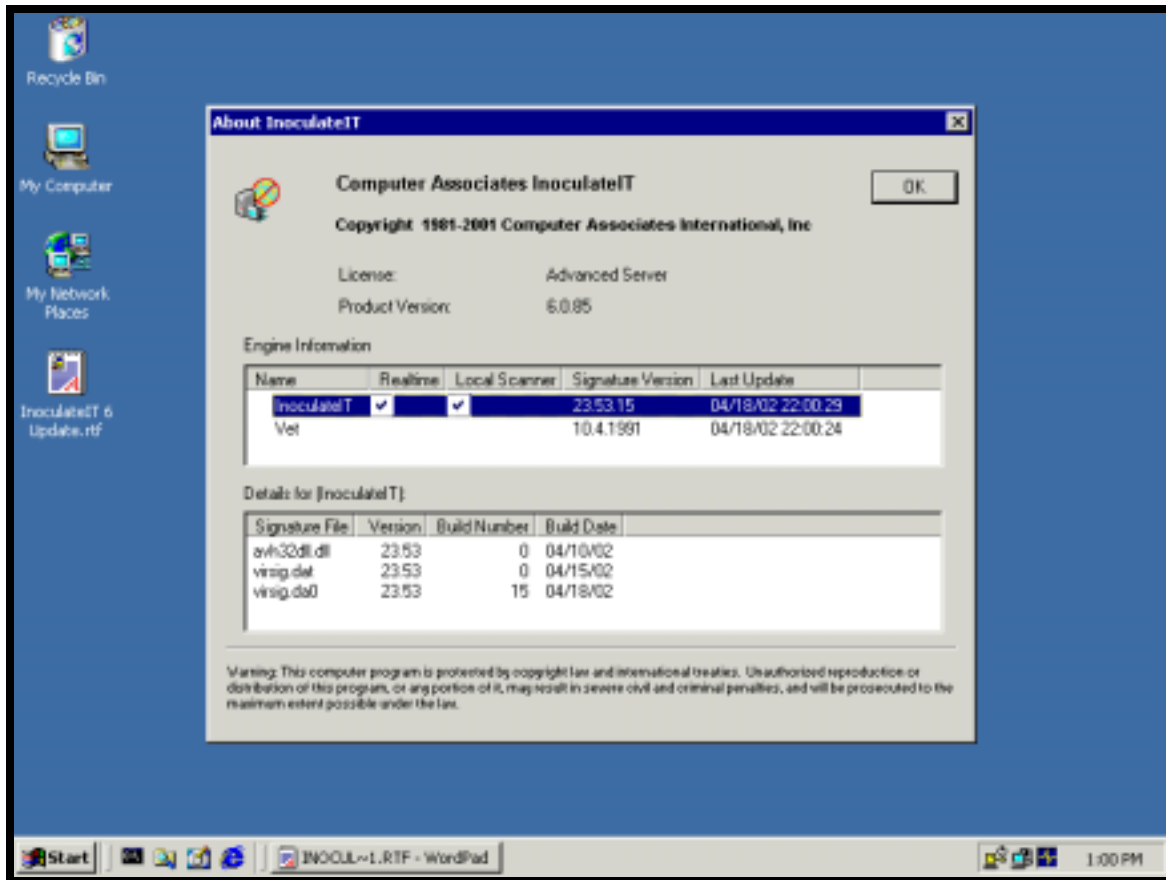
Recycle Bin

My Computer

My Network Places

InoculateIT 6 Update.rtf

About InoculateIT

Computer Associates InoculateIT

OK

Copyright 1981-2001 Computer Associates International, Inc

License: Advanced Server
Product Version: 6.0.85

Engine Information

| Name | Realtime | Local Scanner | Signature Version | Last Update |
|---|---|---|---|---|
| InoculateIT | ✔ | ✔ | 23.53.15 | 04/18/02 22:00:29 |
| Vet | | | 10.4.1991 | 04/18/02 22:00:24 |

Details for [InoculateIT]:

| Signature File | Version | Build Number | Build Date |
|---|---|---|---|
| avh32dll.dll | 23.53 | 0 | 04/10/02 |
| virsig.dat | 23.53 | 0 | 04/15/02 |
| virsig.da0 | 23.53 | 15 | 04/18/02 |

Warning: This computer program is protected by copyright law and international treaties. Unauthorized reproduction or distribution of this program, or any portion of it, may result in severe civil and criminal penalties, and will be prosecuted to the maximum extent possible under the law.

Start | INOCUL~1.RTF - WordPad | 1:00 PM